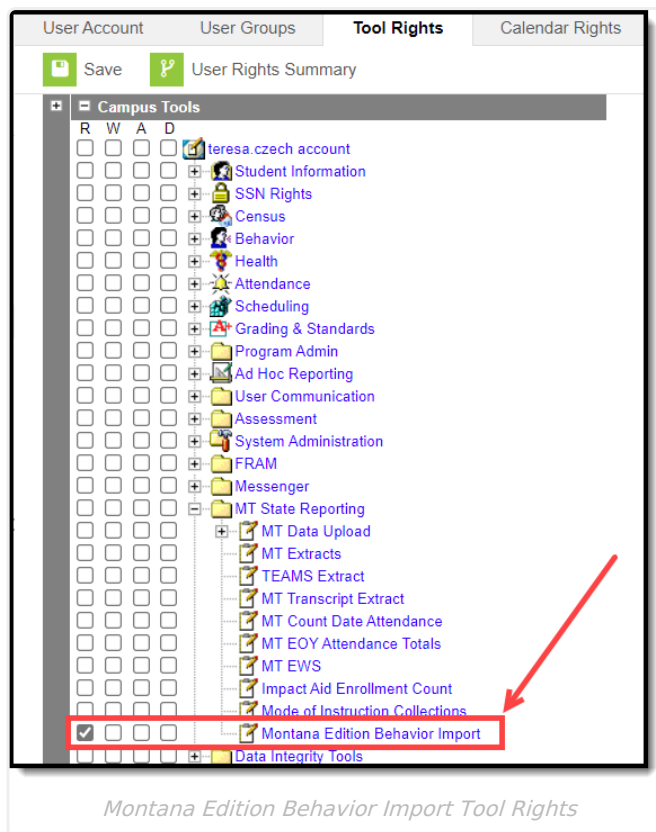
User Account | User Groups | Tool Rights | Calendar Rights

Save
User Rights Summary

Campus Tools
R W A D
teresa.czech account
Student Information
SSN Rights
Census
Behavior
Health
Attendance
Scheduling
Grading & Standards
Program Admin
Ad Hoc Reporting
User Communication
Assessment
System Administration
FRAM
Messenger
MT State Reporting
MT Data Upload
MT Extracts
TEAMS Extract
MT Transcript Extract
MT Count Date Attendance
MT EOY Attendance Totals
MT EWS
Impact Aid Enrollment Count
Mode of Instruction Collections
Montana Edition Behavior Import
Data Integrity Tools

Montana Edition Behavior Import Tool Rights